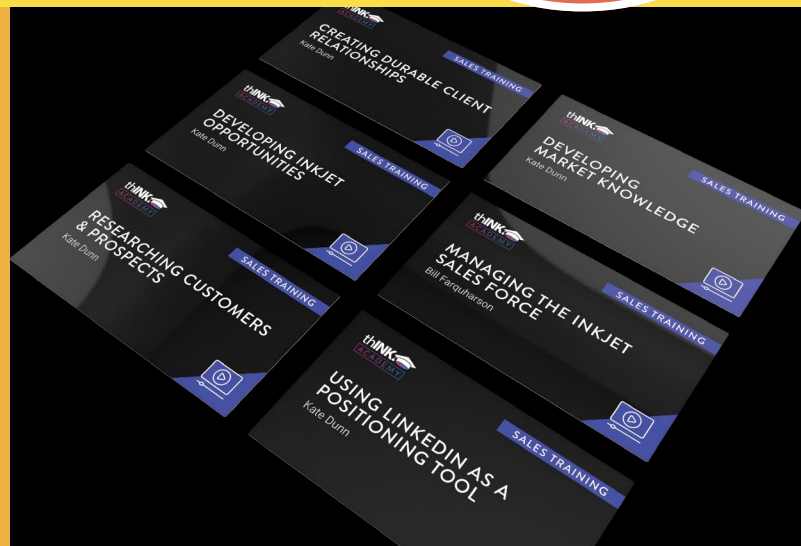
thINK ACADEMY
CREATING DURABLE CLIENT RELATIONSHIPS
Kate Dunn
SALES TRAINING

thINK ACADEMY
DEVELOPING INKJET OPPORTUNITIES
Kate Dunn
SALES TRAINING

thINK ACADEMY
DEVELOPING MARKET KNOWLEDGE
Kate Dunn
SALES TRAINING

thINK ACADEMY
RESEARCHING CUSTOMERS & PROSPECTS
Kate Dunn
SALES TRAINING

thINK ACADEMY
MANAGING THE INKJET SALES FORCE
Bill Farquharson
SALES TRAINING

thINK ACADEMY
USING LINKEDIN AS A POSITIONING TOOL
Kate Dunn
SALES TRAINING